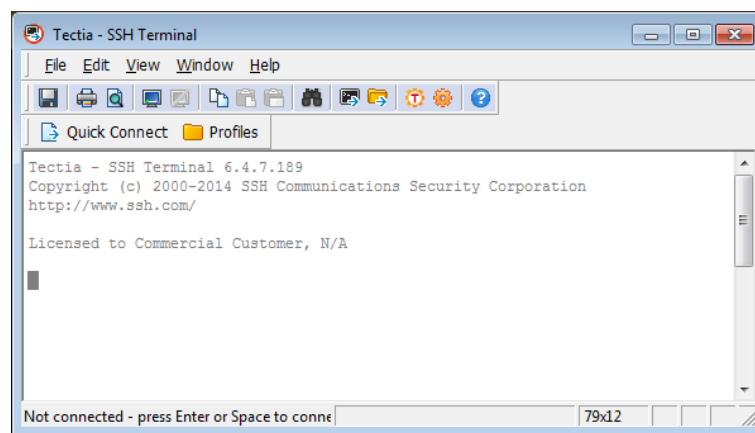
Tectia - SSH Terminal

File Edit View Window Help

Quick Connect Profiles

Tectia - SSH Terminal 6.4.7.189
Copyright (c) 2000-2014 SSH Communications Security Corporation
http://www.ssh.com/

Licensed to Commercial Customer, N/A

Not connected - press Enter or Space to conne 79x12